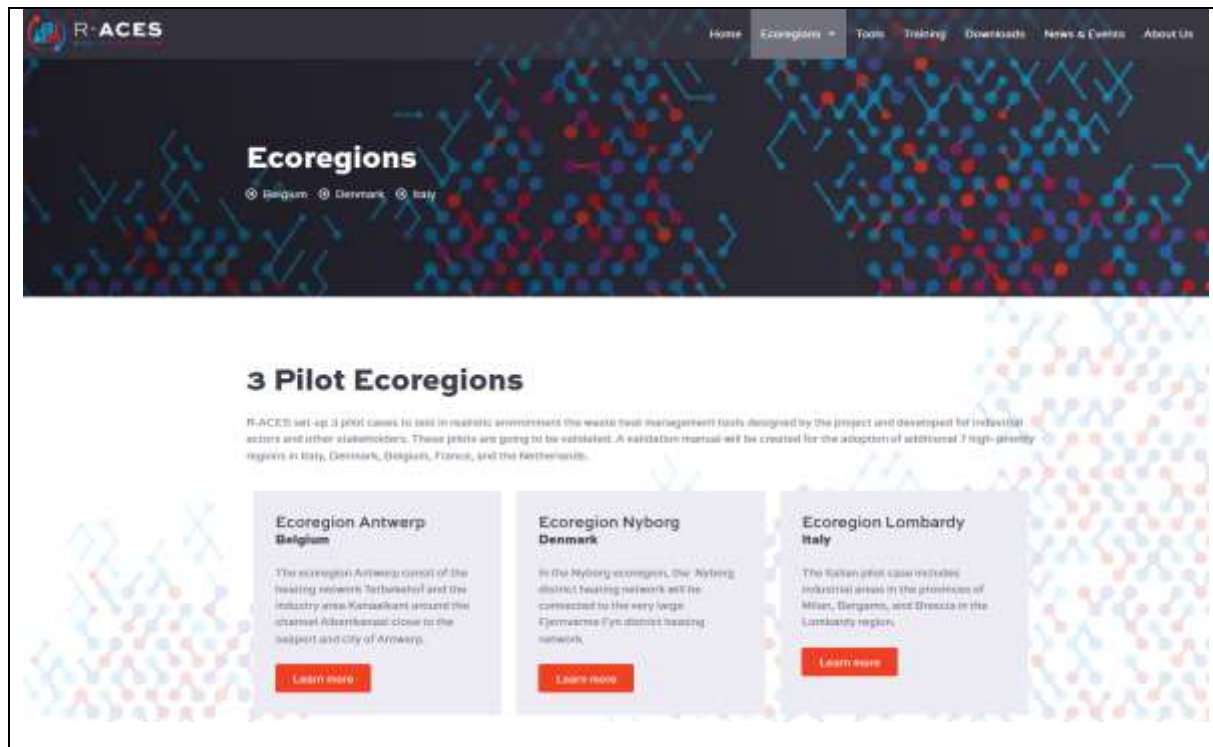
R-ACES

Home Ecoregions Tools Training Downloads News & Events About Us

Ecoregions

Belgium Denmark Italy

3 Pilot Ecoregions

R-ACES set-up 3 pilot cases to test in realistic environment the waste heat management tools designed by the project and developed for industrial actors and other stakeholders. These pilots are going to be validated. A validation manual will be created for the adoption of additional 7 high-priority regions in Italy, Denmark, Belgium, France, and the Netherlands.

Ecoregion Antwerp
Belgium

The ecoregion Antwerp consist of the heating network Tetbekehof and the industry area Kanaalkant around the channel Albertkanaal close to the seaport and city of Antwerp.

Learn more

Ecoregion Nyborg
Denmark

In the Nyborg ecoregion, the Nyborg district heating network will be connected to the very large Fjernvarme Fyn district heating network.

Learn more

Ecoregion Lombardy
Italy

The Italian pilot case includes industrial areas in the provinces of Milan, Bergamo, and Brescia in the Lombardy region.

Learn more